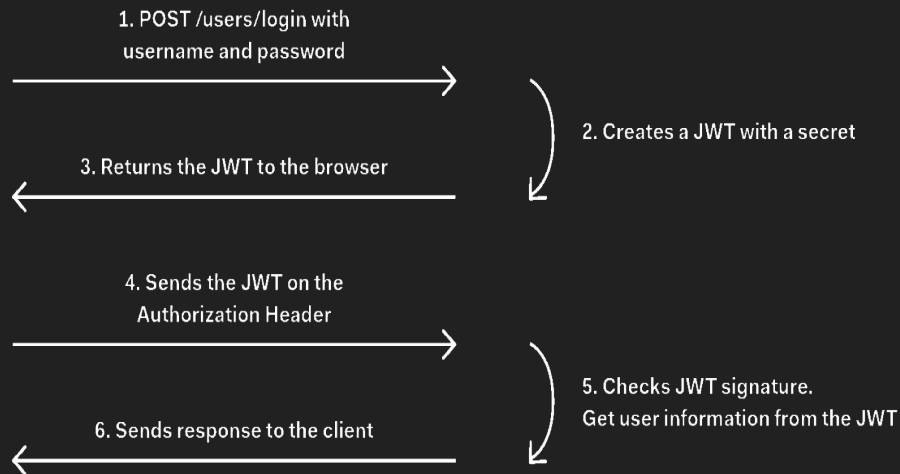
1. POST /users/login with username and password

2. Creates a JWT with a secret

3. Returns the JWT to the browser

4. Sends the JWT on the Authorization Header

5. Checks JWT signature.
Get user information from the JWT

6. Sends response to the client